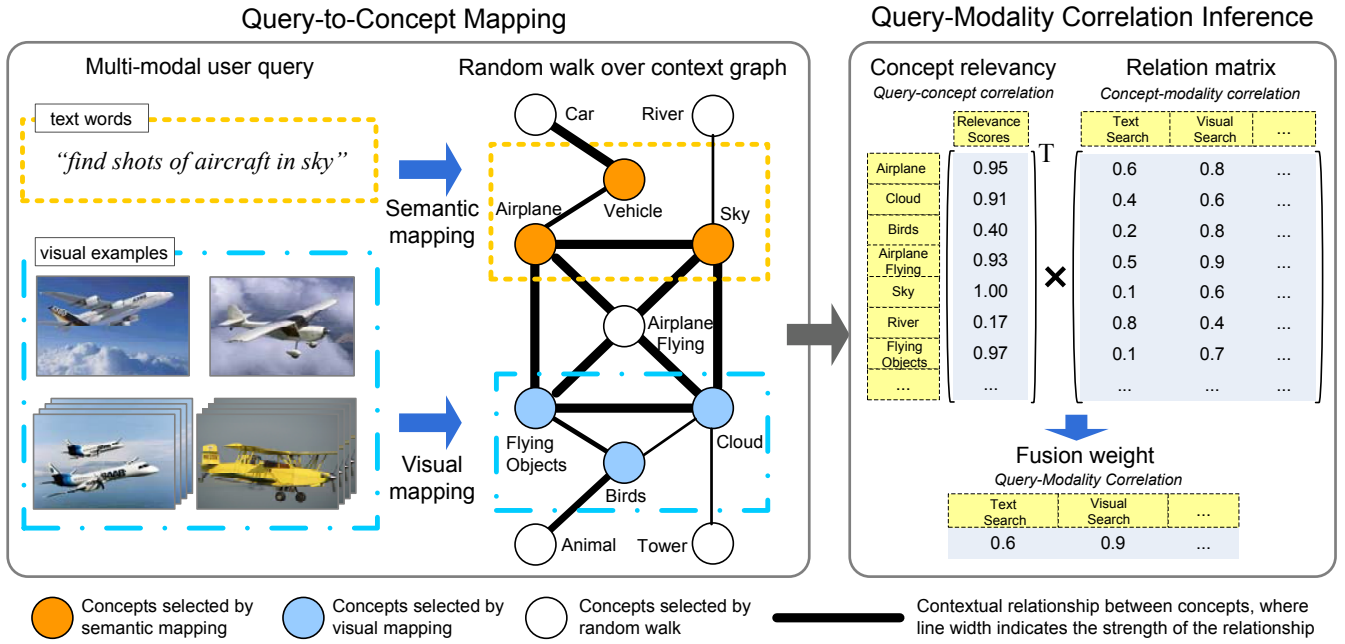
Query-to-Concept Mapping

Multi-modal user query

text words

"find shots of aircraft in sky"

visual examples

Semantic mapping

Visual mapping

Random walk over context graph

Car

River

Vehicle

Airplane

Sky

Airplane Flying

Flying Objects

Cloud

Birds

Animal

Tower

Query-Modality Correlation Inference

Concept relevancy
Query-concept correlation

Relation matrix
Concept-modality correlation

| | Relevance Scores |
|---|---|
| Airplane | 0.95 |
| Cloud | 0.91 |
| Birds | 0.40 |
| Airplane Flying | 0.93 |
| Sky | 1.00 |
| River | 0.17 |
| Flying Objects | 0.97 |
| ... | ... |

T

×

| Text Search | Visual Search | ... |
|---|---|---|
| 0.6 | 0.8 | ... |
| 0.4 | 0.6 | ... |
| 0.2 | 0.8 | ... |
| 0.5 | 0.9 | ... |
| 0.1 | 0.6 | ... |
| 0.8 | 0.4 | ... |
| 0.1 | 0.7 | ... |
| ... | ... | ... |

Fusion weight
Query-Modality Correlation

| Text Search | Visual Search | ... |
|---|---|---|
| 0.6 | 0.9 | ... |

Concepts selected by semantic mapping

Concepts selected by visual mapping

Concepts selected by random walk

Contextual relationship between concepts, where line width indicates the strength of the relationship